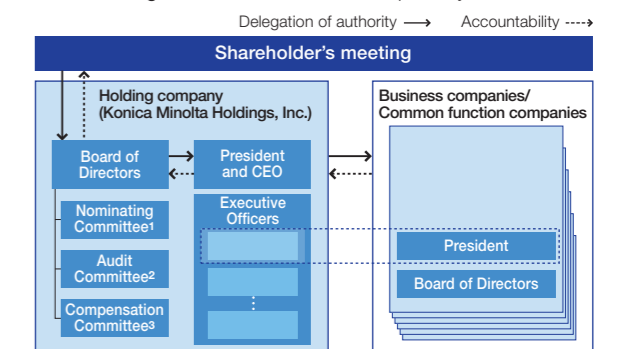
Delegation of authority ⟶ Accountability ⇢

Shareholder's meeting

Holding company (Konica Minolta Holdings, Inc.)

Board of Directors

President and CEO

Nominating Committee$^1$

Audit Committee$^2$

Compensation Committee$^3$

Executive Officers

⋮

Business companies/ Common function companies

President

Board of Directors